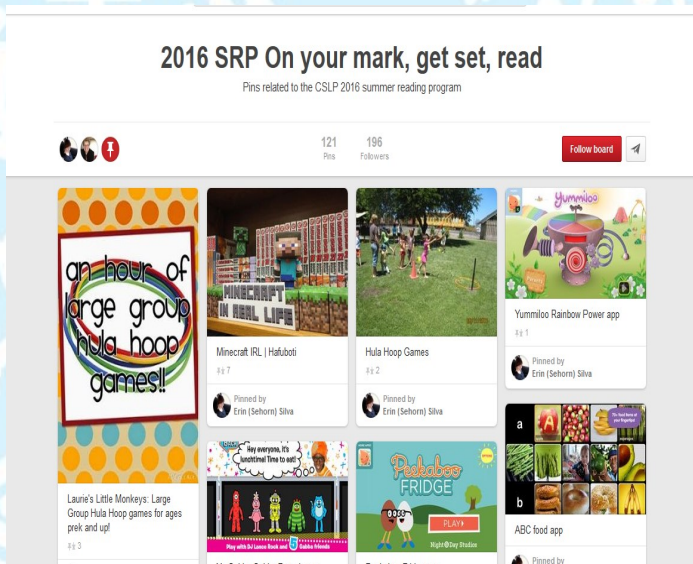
2016 SRP On your mark, get set, read

Pins related to the CSLP 2016 summer reading program

121
Pins

196
Followers

Follow board

an hour of large group hula hoop games!!

Laurie's Little Monkeys: Large Group Hula Hoop games for ages prek and up!

3

MINECRAFT IN REAL LIFE

Minecraft IRL | Hafuboti

7

Pinned by
Erin (Sehorn) Silva

Hey everyone, it's lunchtime! Time to eat!

Play with DJ Lance Rock and Gabba friends

Hula Hoop Games

2

Pinned by
Erin (Sehorn) Silva

Peekaboo FRIDGE

PLAY

Night&Day Studios

Yummiloo

Yummiloo Rainbow Power app

1

Pinned by
Erin (Sehorn) Silva

a

b

ABC food app

Pinned by